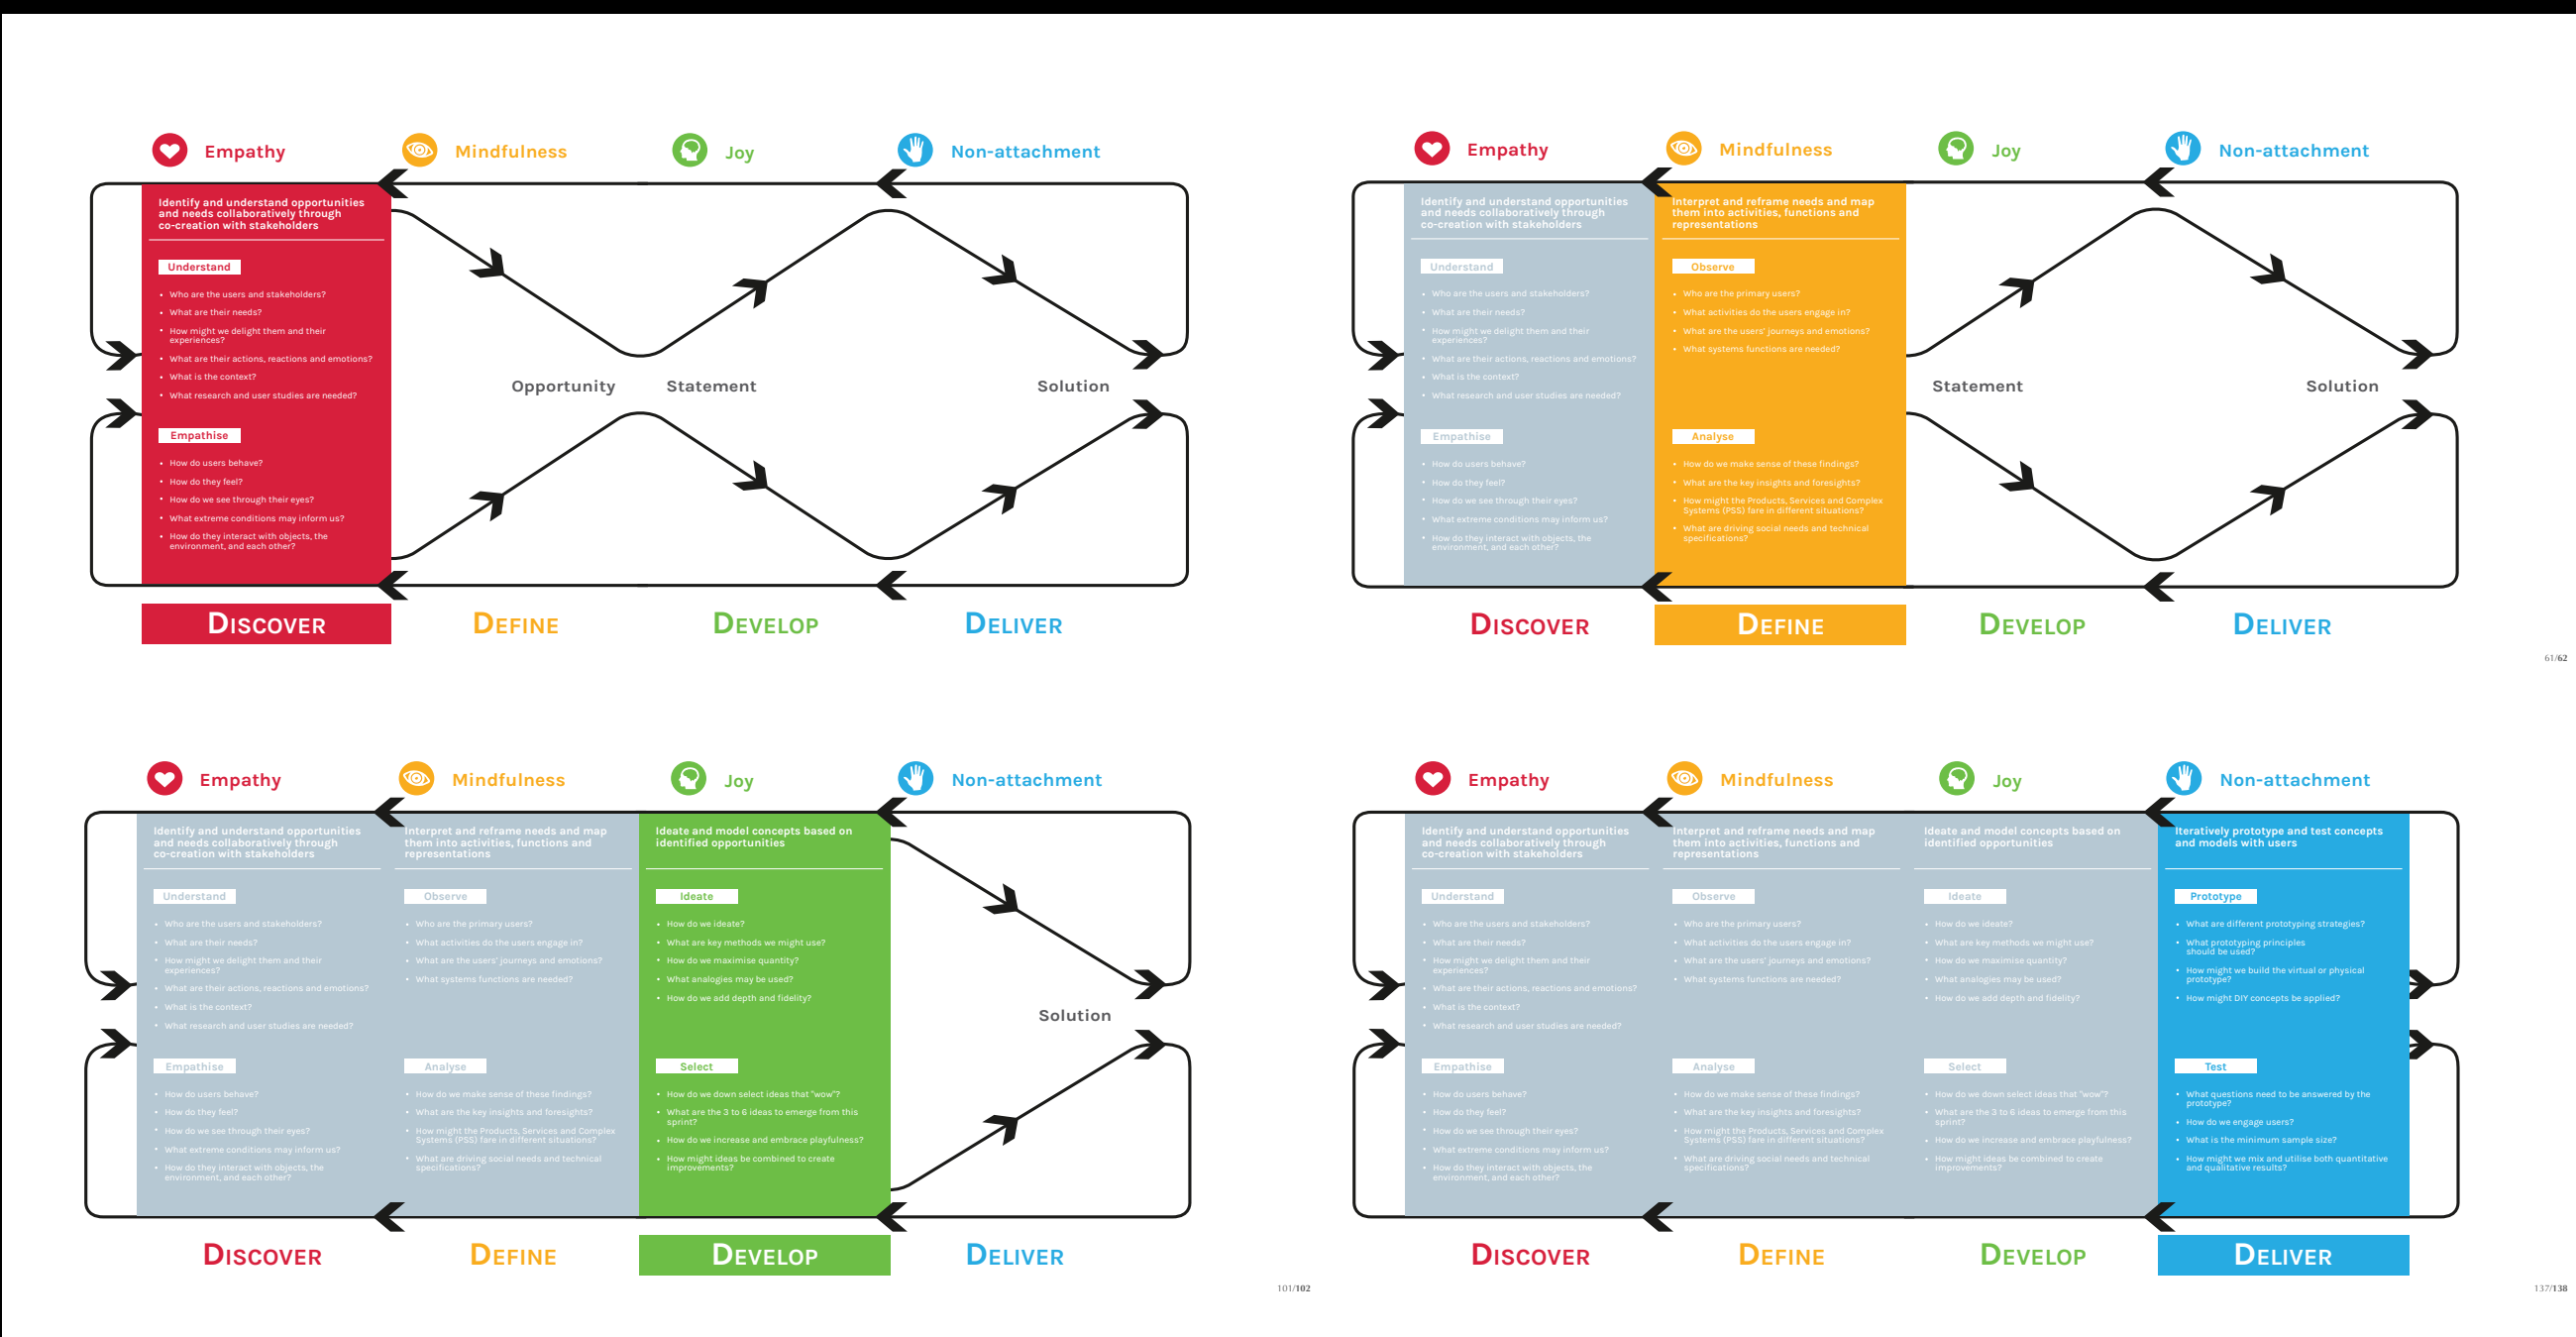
Empathy Mindfulness Joy Non-attachment

Identify and understand opportunities and needs collaboratively through co-creation with stakeholders

Understand

- Who are the users and stakeholders?
- What are their needs?
- How might we delight them and their experiences?
- What are their actions, reactions and emotions?
- What is the context?
- What research and user studies are needed?

Empathise

- How do users behave?
- How do they feel?
- How do we see through their eyes?
- What extreme conditions may inform us?
- How do they interact with objects, the environment, and each other?

Opportunity Statement Solution

DISCOVER DEFINE DEVELOP DELIVER

Empathy Mindfulness Joy Non-attachment

Identify and understand opportunities and needs collaboratively through co-creation with stakeholders

Understand

- Who are the users and stakeholders?
- What are their needs?
- How might we delight them and their experiences?
- What are their actions, reactions and emotions?
- What is the context?
- What research and user studies are needed?

Empathise

- How do users behave?
- How do they feel?
- How do we see through their eyes?
- What extreme conditions may inform us?
- How do they interact with objects, the environment, and each other?

Interpret and reframe needs and map them into activities, functions and representations

Observe

- Who are the primary users?
- What activities do the users engage in?
- What are the users' journeys and emotions?
- What systems functions are needed?

Analyse

- How do we make sense of these findings?
- What are the key insights and foresights?
- How might the Products, Services and Complex Systems (PSS) fare in different situations?
- What are driving social needs and technical specifications?

Statement Solution

DISCOVER DEFINE DEVELOP DELIVER

61/62

Empathy Mindfulness Joy Non-attachment

Identify and understand opportunities and needs collaboratively through co-creation with stakeholders

Understand

- Who are the users and stakeholders?
- What are their needs?
- How might we delight them and their experiences?
- What are their actions, reactions and emotions?
- What is the context?
- What research and user studies are needed?

Empathise

- How do users behave?
- How do they feel?
- How do we see through their eyes?
- What extreme conditions may inform us?
- How do they interact with objects, the environment, and each other?

Interpret and reframe needs and map them into activities, functions and representations

Observe

- Who are the primary users?
- What activities do the users engage in?
- What are the users' journeys and emotions?
- What systems functions are needed?

Analyse

- How do we make sense of these findings?
- What are the key insights and foresights?
- How might the Products, Services and Complex Systems (PSS) fare in different situations?
- What are driving social needs and technical specifications?

Ideate and model concepts based on identified opportunities

Ideate

- How do we ideate?
- What are key methods we might use?
- How do we maximise quantity?
- What analogies may be used?
- How do we add depth and fidelity?

Select

- How do we down select ideas that "wow"?
- What are the 3 to 6 ideas to emerge from this sprint?
- How do we increase and embrace playfulness?
- How might ideas be combined to create improvements?

Solution

DISCOVER DEFINE DEVELOP DELIVER

101/102

Empathy Mindfulness Joy Non-attachment

Identify and understand opportunities and needs collaboratively through co-creation with stakeholders

Understand

- Who are the users and stakeholders?
- What are their needs?
- How might we delight them and their experiences?
- What are their actions, reactions and emotions?
- What is the context?
- What research and user studies are needed?

Empathise

- How do users behave?
- How do they feel?
- How do we see through their eyes?
- What extreme conditions may inform us?
- How do they interact with objects, the environment, and each other?

Interpret and reframe needs and map them into activities, functions and representations

Observe

- Who are the primary users?
- What activities do the users engage in?
- What are the users' journeys and emotions?
- What systems functions are needed?

Analyse

- How do we make sense of these findings?
- What are the key insights and foresights?
- How might the Products, Services and Complex Systems (PSS) fare in different situations?
- What are driving social needs and technical specifications?

Ideate and model concepts based on identified opportunities

Ideate

- How do we ideate?
- What are key methods we might use?
- How do we maximise quantity?
- What analogies may be used?
- How do we add depth and fidelity?

Select

- How do we down select ideas that "wow"?
- What are the 3 to 6 ideas to emerge from this sprint?
- How do we increase and embrace playfulness?
- How might ideas be combined to create improvements?

Iteratively prototype and test concepts and models with users

Prototype

- What are different prototyping strategies?
- What prototyping principles should be used?
- How might we build the virtual or physical prototype?
- How might DIY concepts be applied?

Test

- What questions need to be answered by the prototype?
- How do we engage users?
- What is the minimum sample size?
- How might we mix and utilise both quantitative and qualitative results?

DISCOVER DEFINE DEVELOP DELIVER

137/138